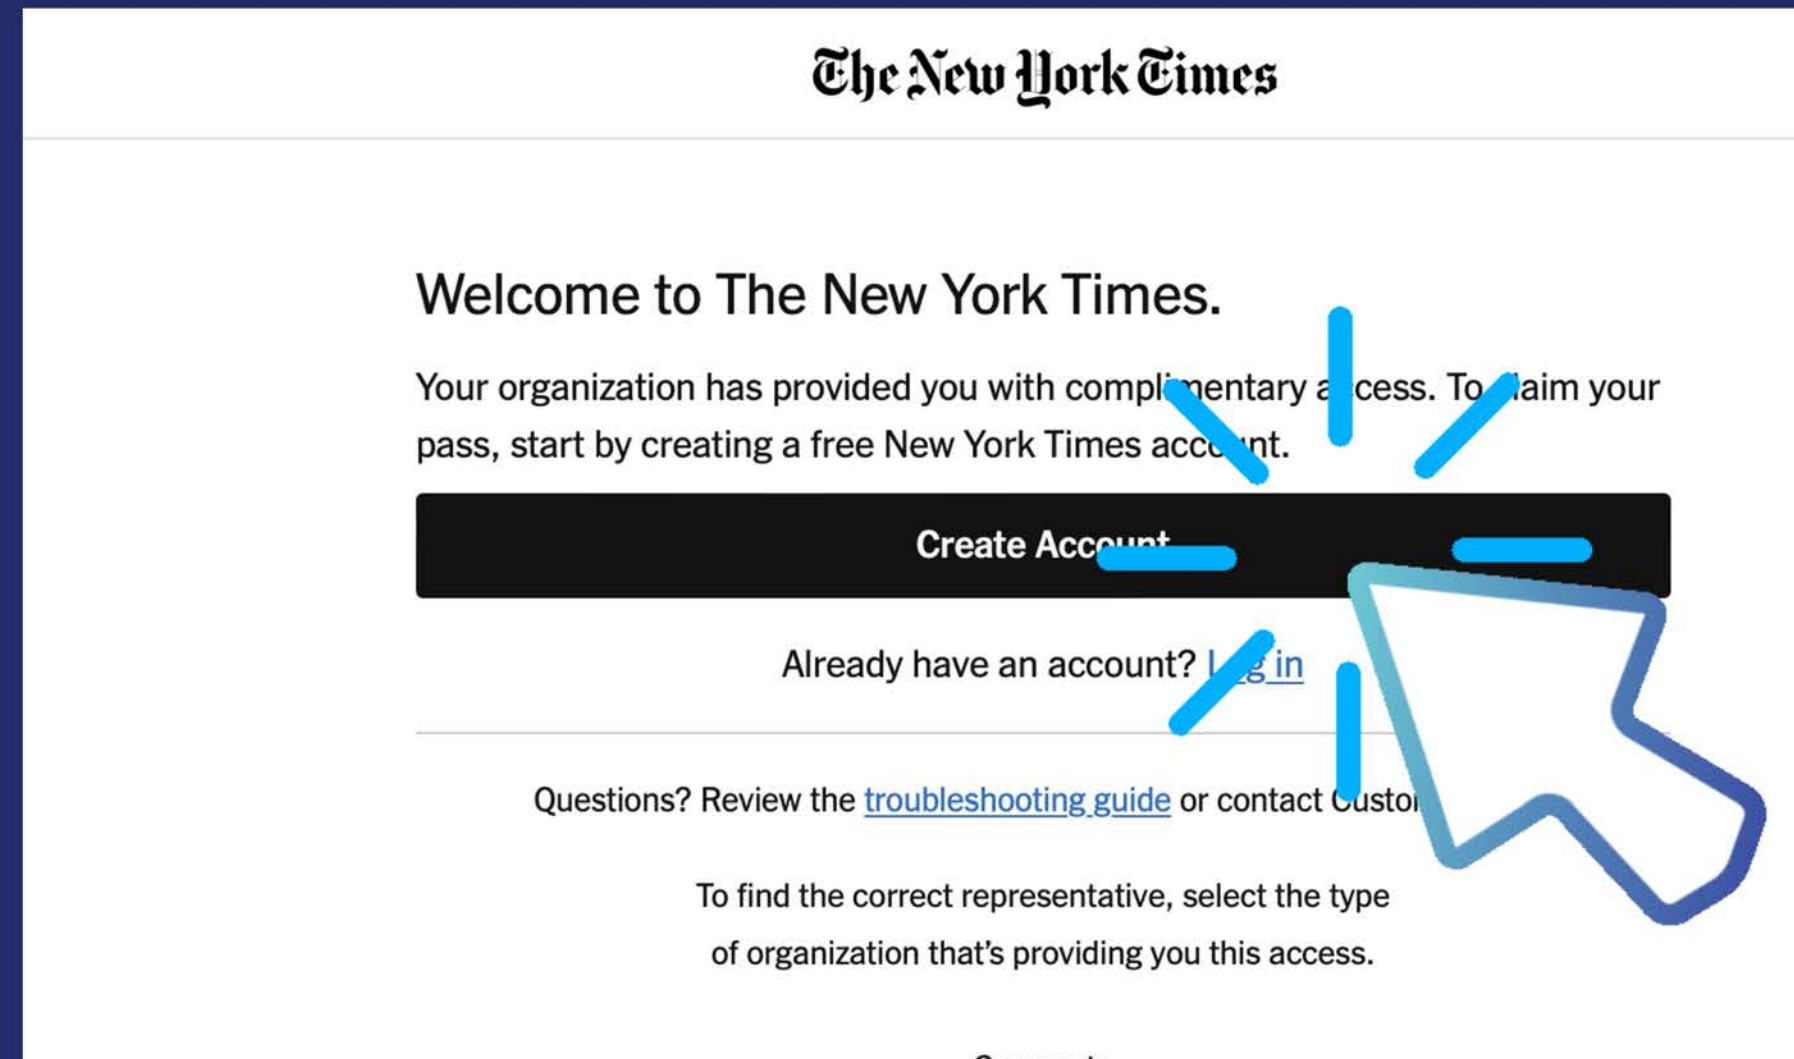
The New York Times

Welcome to The New York Times.

Your organization has provided you with compl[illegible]entary a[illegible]cess. To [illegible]laim your pass, start by creating a free New York Times acc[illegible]nt.

Create Acc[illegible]

Already have an account? L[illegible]g in

Questions? Review the troubleshooting guide or contact Custo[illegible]

To find the correct representative, select the type of organization that's providing you this access.

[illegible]